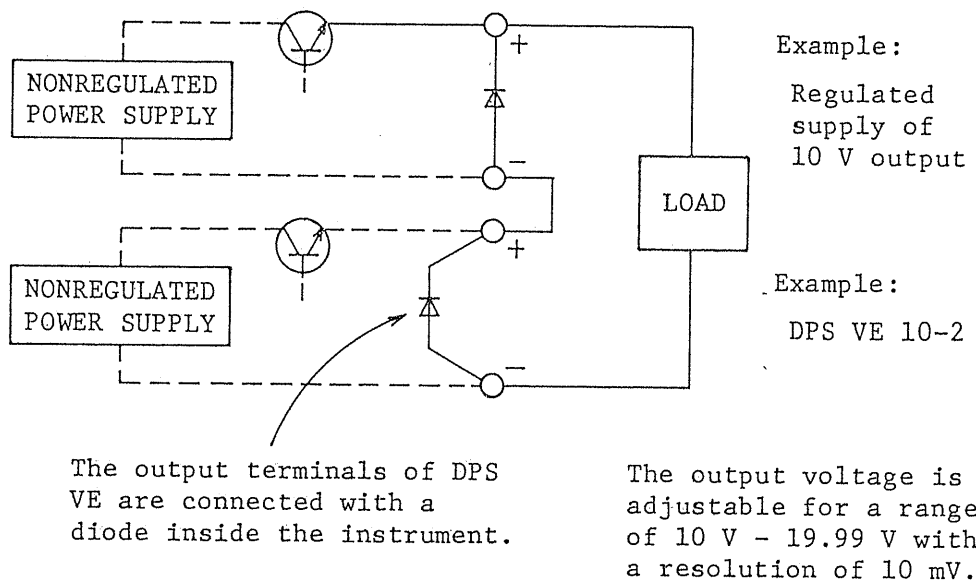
NONREGULATED POWER SUPPLY

+

−

NONREGULATED POWER SUPPLY

+

−

LOAD

Example:

Regulated supply of 10 V output

Example:

DPS VE 10-2

The output terminals of DPS VE are connected with a diode inside the instrument.

The output voltage is adjustable for a range of 10 V - 19.99 V with a resolution of 10 mV.